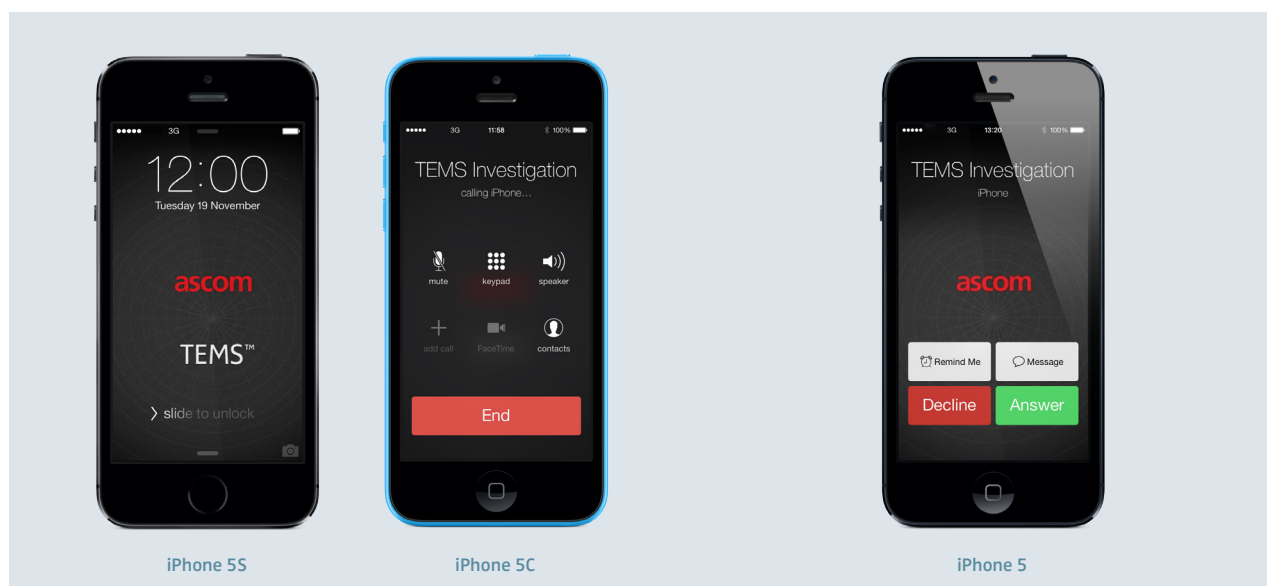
●●●●● 3G

12:00
Tuesday 19 November

ascom

TEMS™

› slide to unlock

iPhone 5S

●●●●● 3G 11:58 100%

TEMS Investigation
calling iPhone...

mute keypad speaker

add call FaceTime contacts

End

iPhone 5C

●●●●● 3G 13:20 100%

TEMS Investigation
iPhone

ascom

Remind Me Message

Decline Answer

iPhone 5